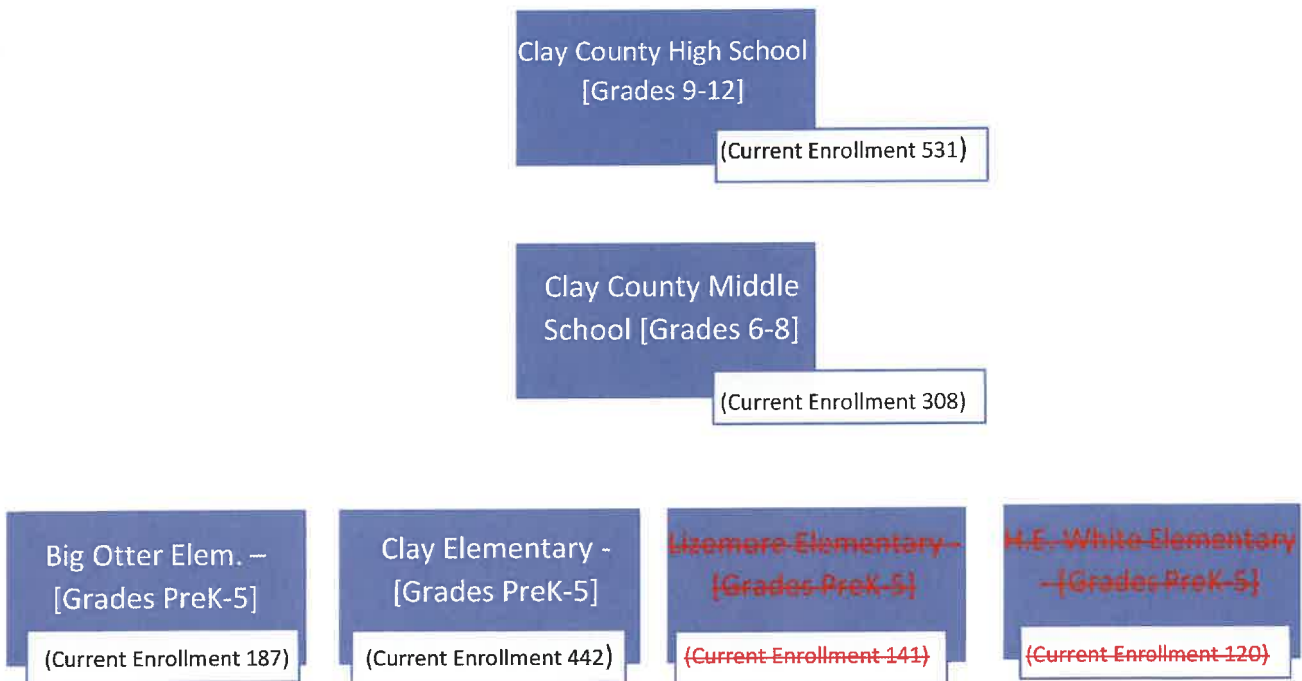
Clay County High School [Grades 9-12]

(Current Enrollment 531)

Clay County Middle School [Grades 6-8]

(Current Enrollment 308)

Big Otter Elem. – [Grades PreK-5]

(Current Enrollment 187)

Clay Elementary - [Grades PreK-5]

(Current Enrollment 442)

~~Lizemore Elementary - [Grades PreK-5]~~

~~(Current Enrollment 141)~~

~~H.E. White Elementary - [Grades PreK-5]~~

~~(Current Enrollment 120)~~